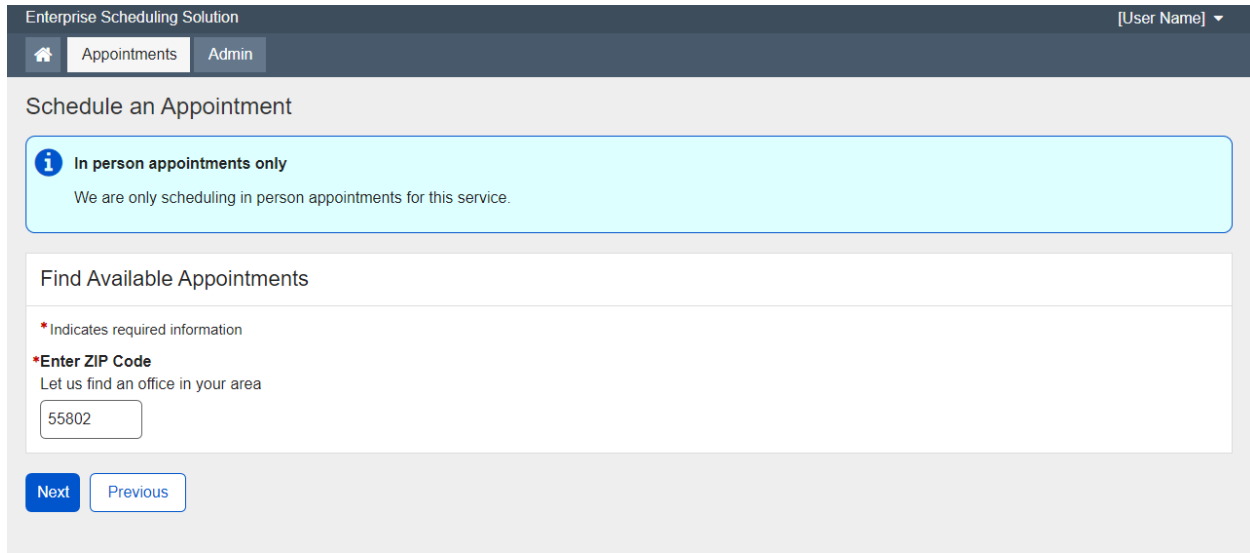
Enterprise Scheduling Solution

[User Name]

Appointments

Admin

Schedule an Appointment

In person appointments only

We are only scheduling in person appointments for this service.

Find Available Appointments

* Indicates required information

*Enter ZIP Code

Let us find an office in your area

55802

Next

Previous